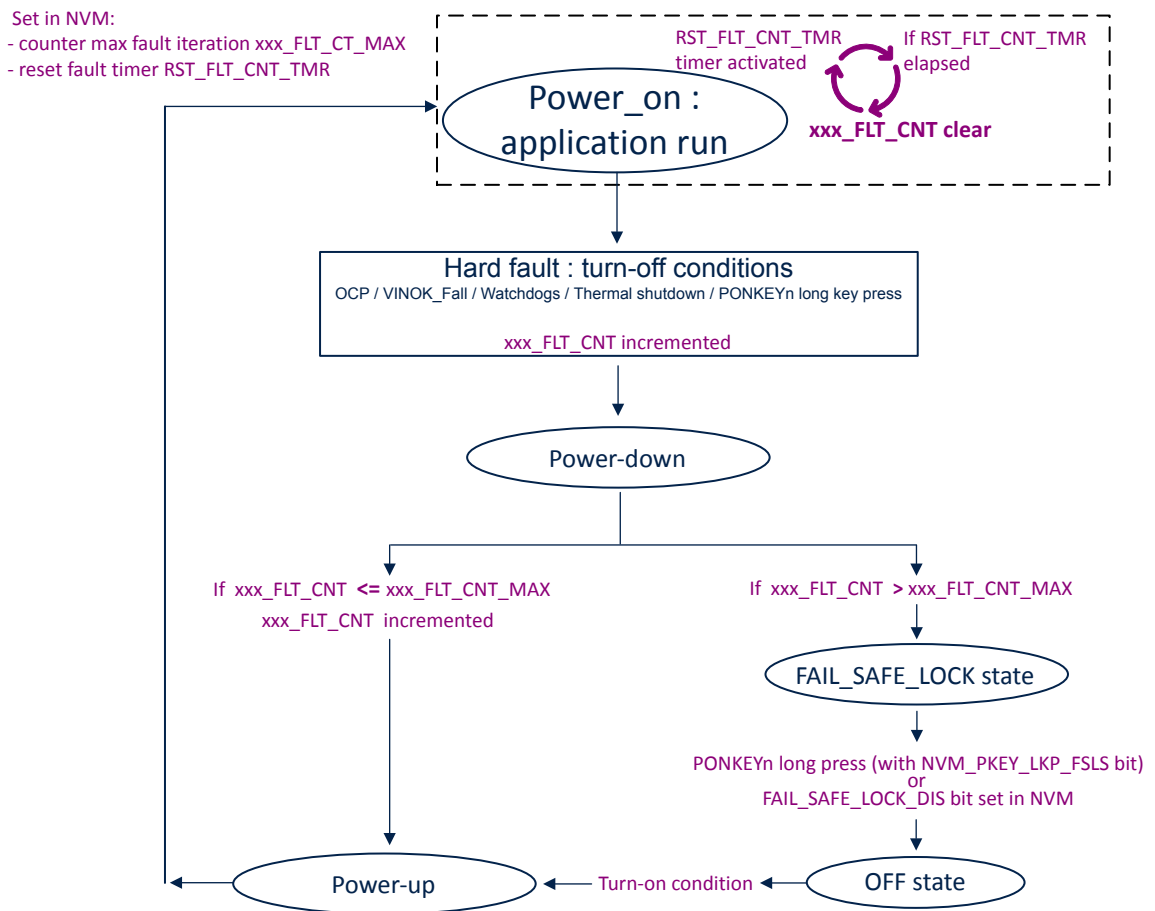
Set in NVM:
- counter max fault iteration xxx_FLT_CT_MAX
- reset fault timer RST_FLT_CNT_TMR

Power_on : application run

RST_FLT_CNT_TMR timer activated

If RST_FLT_CNT_TMR elapsed

xxx_FLT_CNT clear

Hard fault : turn-off conditions
OCP / VINOK_Fall / Watchdogs / Thermal shutdown / PONKEYn long key press

xxx_FLT_CNT incremented

Power-down

If xxx_FLT_CNT <= xxx_FLT_CNT_MAX
xxx_FLT_CNT incremented

If xxx_FLT_CNT > xxx_FLT_CNT_MAX

FAIL_SAFE_LOCK state

PONKEYn long press (with NVM_PKEY_LKP_FSLS bit)
or
FAIL_SAFE_LOCK_DIS bit set in NVM

Power-up

Turn-on condition

OFF state